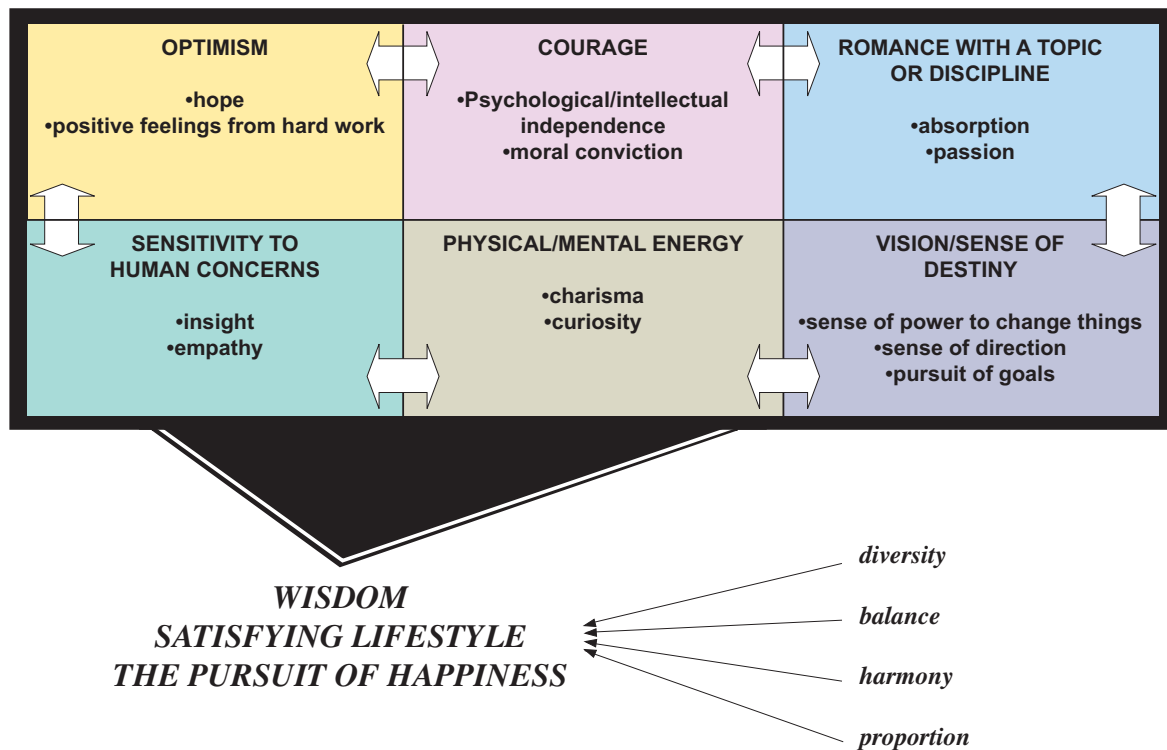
OPTIMISM

•hope
•positive feelings from hard work

COURAGE

•Psychological/intellectual independence
•moral conviction

ROMANCE WITH A TOPIC OR DISCIPLINE

•absorption
•passion

SENSITIVITY TO HUMAN CONCERNS

•insight
•empathy

PHYSICAL/MENTAL ENERGY

•charisma
•curiosity

VISION/SENSE OF DESTINY

•sense of power to change things
•sense of direction
•pursuit of goals

WISDOM
SATISFYING LIFESTYLE
THE PURSUIT OF HAPPINESS

diversity
balance
harmony
proportion